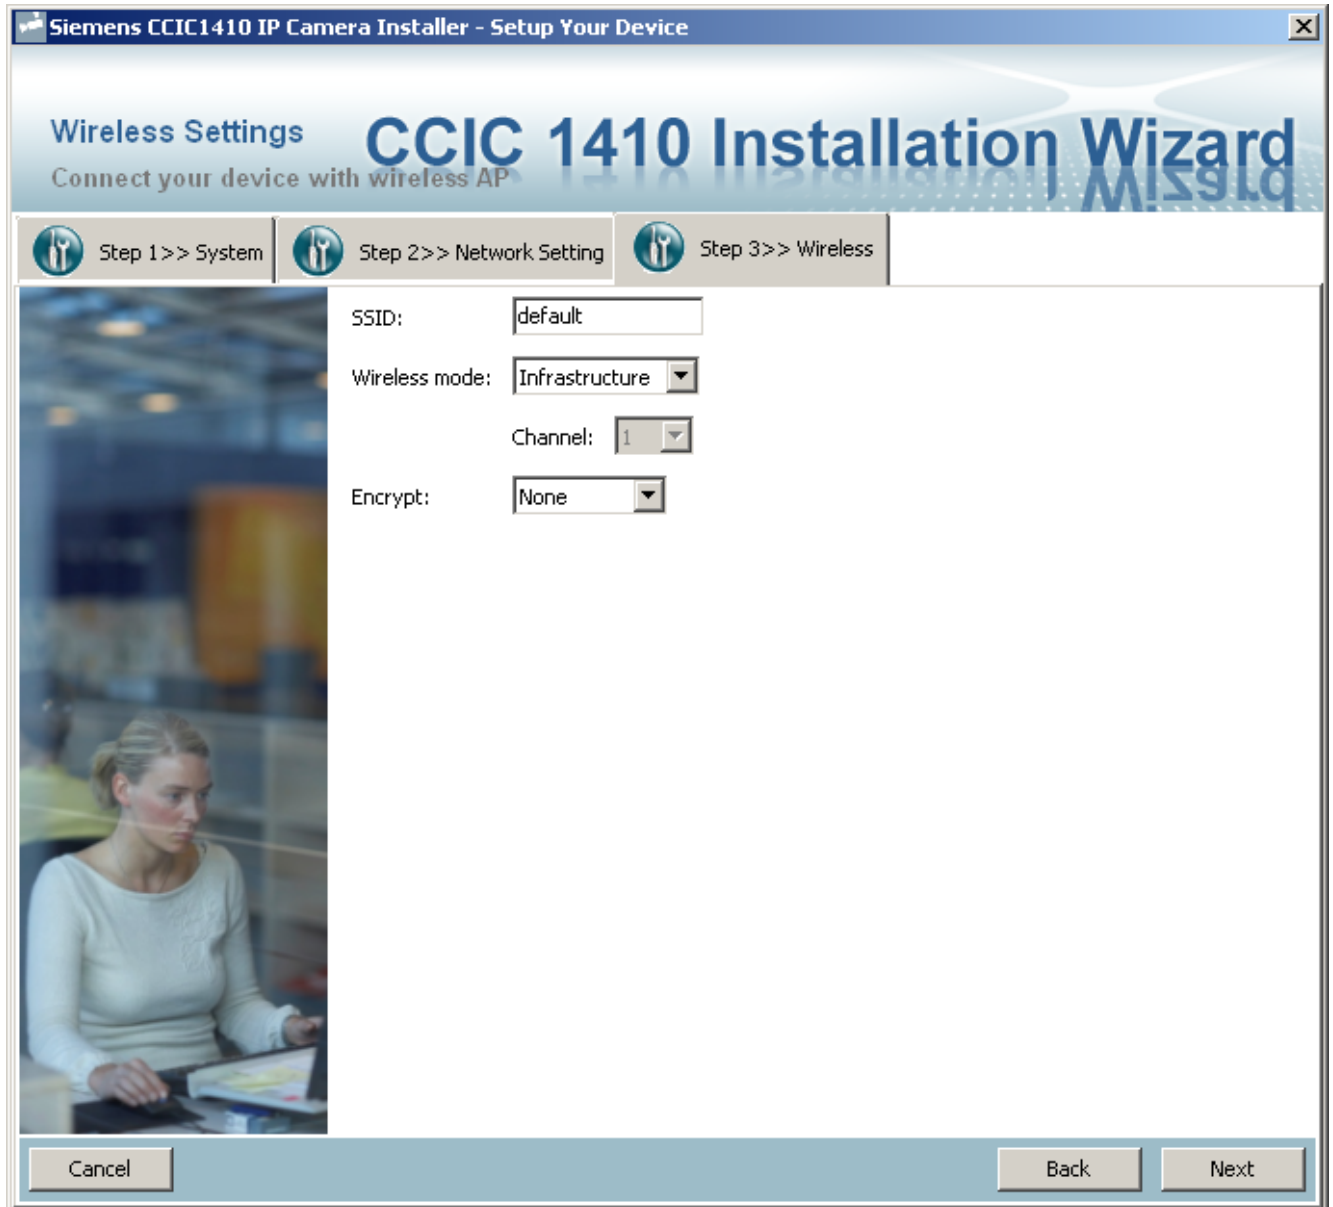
Siemens CCIC1410 IP Camera Installer - Setup Your Device

Wireless Settings

Connect your device with wireless AP

CCIC 1410 Installation Wizard

Step 1>> System

Step 2>> Network Setting

Step 3>> Wireless

SSID: default

Wireless mode: Infrastructure

Channel: 1

Encrypt: None

Cancel

Back

Next